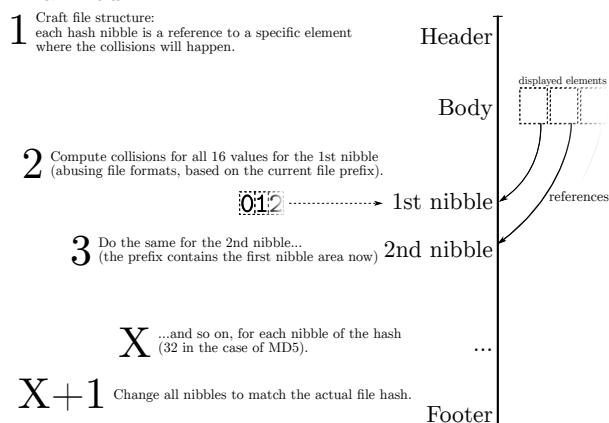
1 Craft file structure: each hash nibble is a reference to a specific element where the collisions will happen.

Header

displayed elements

Body

2 Compute collisions for all 16 values for the 1st nibble (abusing file formats, based on the current file prefix).

012

1st nibble

references

3 Do the same for the 2nd nibble... (the prefix contains the first nibble area now)

2nd nibble

X ...and so on, for each nibble of the hash (32 in the case of MD5).

...

X+1 Change all nibbles to match the actual file hash.

Footer